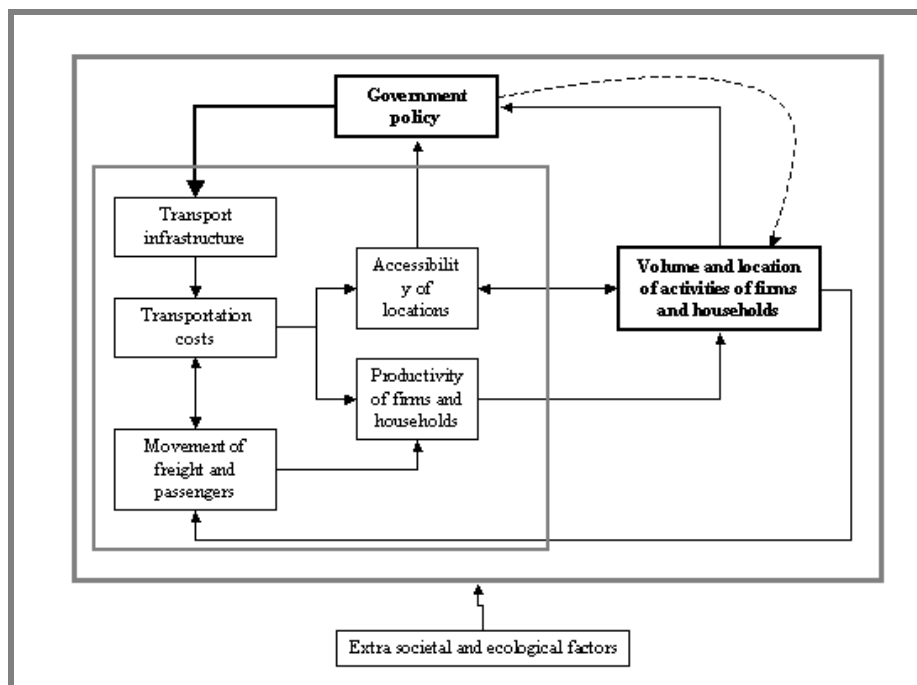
Government policy

Transport infrastructure

Transportation costs

Movement of freight and passengers

Accessibilit y of locations

Productivity of firms and households

Volume and location of activities of firms and households

Extra societal and ecological factors